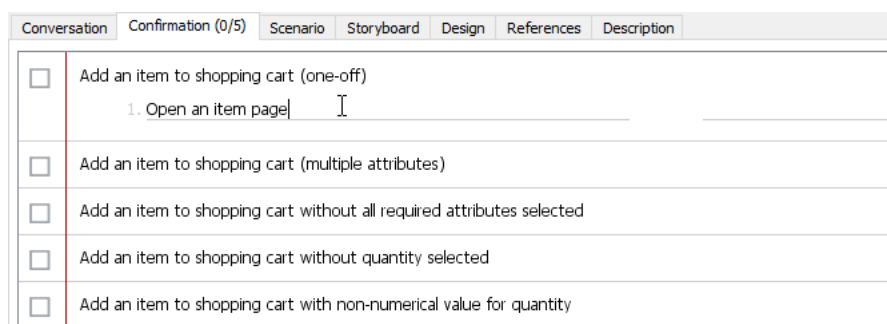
Conversation | Confirmation (0/5) | Scenario | Storyboard | Design | References | Description

Add an item to shopping cart (one-off)

1. Open an item page

Add an item to shopping cart (multiple attributes)

Add an item to shopping cart without all required attributes selected

Add an item to shopping cart without quantity selected

Add an item to shopping cart with non-numerical value for quantity